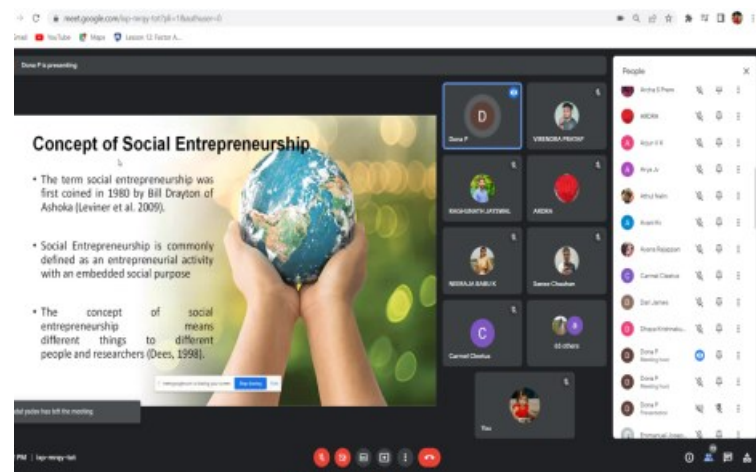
meet.google.com/iap-mrgy-tat?pli=1&authuser=0

Gmail YouTube Maps Lesson 12: Factor A...

Dona P is presenting

Concept of Social Entrepreneurship

• The term social entrepreneurship was first coined in 1980 by Bill Drayton of Ashoka (Leviner et al. 2009).

• Social Entrepreneurship is commonly defined as an entrepreneurial activity with an embedded social purpose

• The concept of social entrepreneurship means different things to different people and researchers (Dees, 1998).

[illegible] is sharing your screen Stop sharing Hide

D
Dona P
VIRENDRA PRATAP
RAGHUNATH JAYSWAL
ARDRA
NEERAJA BABU K
Daman Chauhan
C
Carmel Cleetus
63 others
You

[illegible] has left the meeting

PM | iap-mrgy-tat

People

Archa S Prem
ARDRA
Arjun V R
Arya Jo
Athul Nair
Avanthi
Ayana Rajappan
Carmel Cleetus
Dan James
Dhasa Krishnaku...
Dona P
Meeting host
Dona P
Meeting host
Dona P
Presentation
Emmanuel Josep...